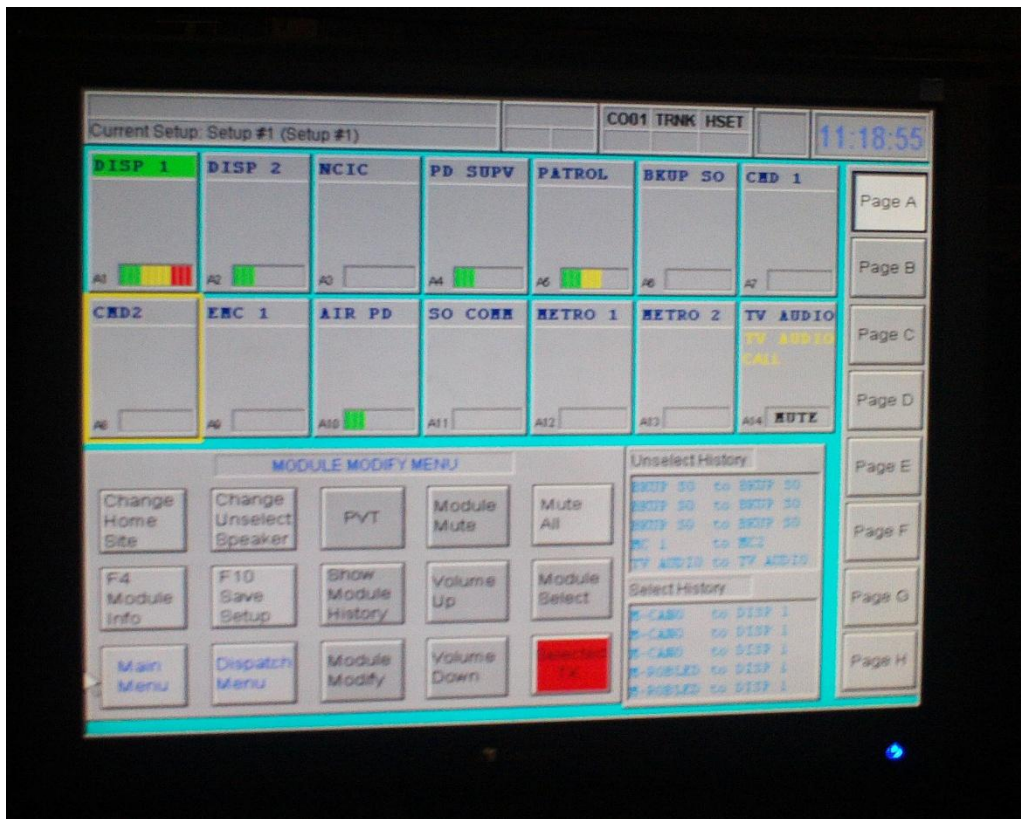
Current Setup: Setup #1 (Setup #1)

CO01 TRNK HSET

11:18:55

DISP 1
A1

DISP 2
A2

NCIC
A3

PD SUPV
A4

PATROL
A5

BKUP SO
A6

CMD 1
A7

Page A

Page B

CMD2
A8

EMC 1
A9

AIR PD
A10

SO COMM
A11

METRO 1
A12

METRO 2
A13

TV AUDIO
TV AUDIO
CALL
A14 MUTE

Page C

Page D

MODULE MODIFY MENU

Change Home Site

Change Unselect Speaker

PVT

Module Mute

Mute All

F4 Module Info

F10 Save Setup

Show Module History

Volume Up

Module Select

Main Menu

Dispatch Menu

Module Modify

Volume Down

Selected TX

Unselect History
BKUP SO to BKUP SO
BKUP SO to BKUP SO
BKUP SO to BKUP SO
EMC 1 to EMC2
TV AUDIO to TV AUDIO

Select History
M-CANO to DISP 1
M-CANO to DISP 1
M-CANO to DISP 1
M-ROBLED to DISP 1
M-ROBLED to DISP 1

Page E

Page F

Page G

Page H